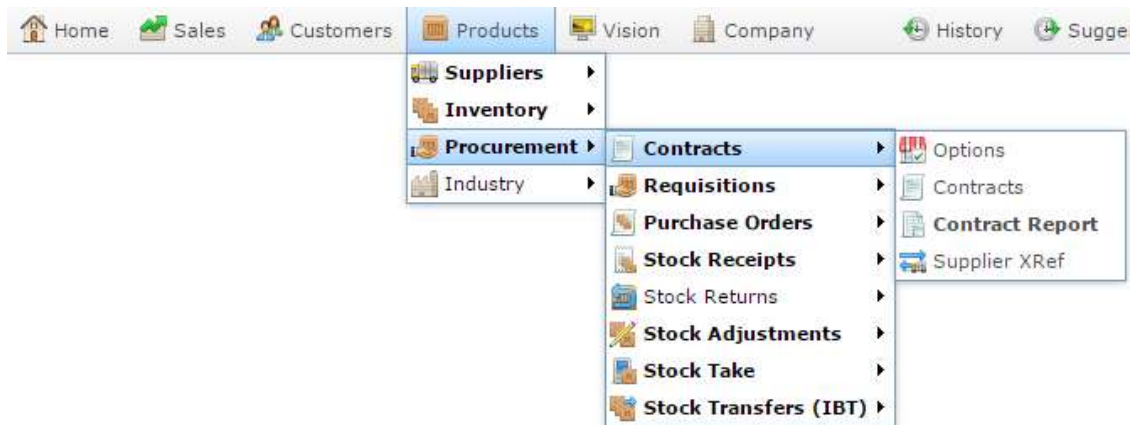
Home Sales Customers Products Vision Company History Sugge

Suppliers
Inventory
Procurement
Industry

Contracts
Requisitions
Purchase Orders
Stock Receipts
Stock Returns
Stock Adjustments
Stock Take
Stock Transfers (IBT)

Options
Contracts
Contract Report
Supplier XRef